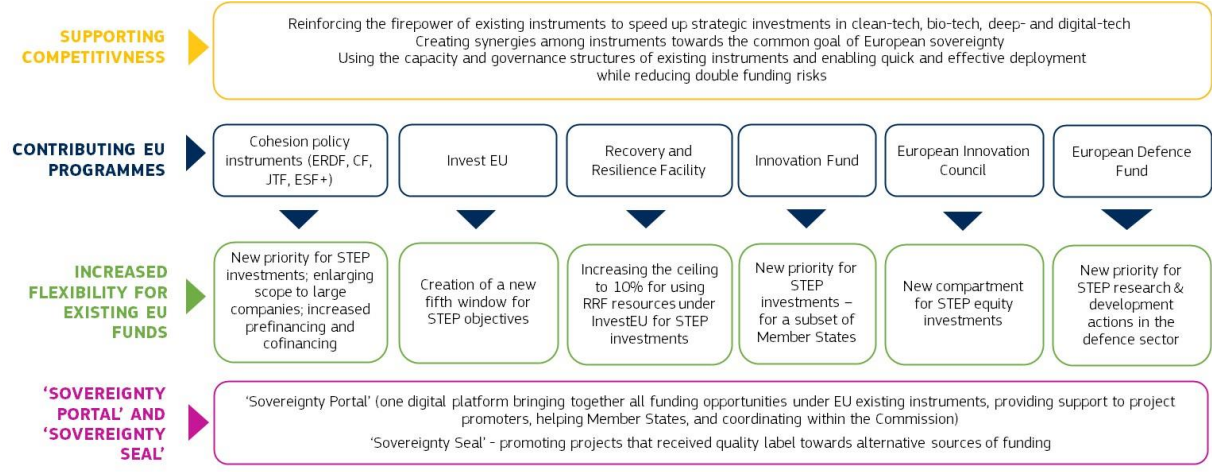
SUPPORTING COMPETITIVNESS

Reinforcing the firepower of existing instruments to speed up strategic investments in clean-tech, bio-tech, deep- and digital-tech
Creating synergies among instruments towards the common goal of European sovereignty
Using the capacity and governance structures of existing instruments and enabling quick and effective deployment while reducing double funding risks

CONTRIBUTING EU PROGRAMMES

Cohesion policy instruments (ERDF, CF, JTF, ESF+)

Invest EU

Recovery and Resilience Facility

Innovation Fund

European Innovation Council

European Defence Fund

INCREASED FLEXIBILITY FOR EXISTING EU FUNDS

New priority for STEP investments; enlarging scope to large companies; increased prefinancing and cofinancing

Creation of a new fifth window for STEP objectives

Increasing the ceiling to 10% for using RRF resources under InvestEU for STEP investments

New priority for STEP investments – for a subset of Member States

New compartment for STEP equity investments

New priority for STEP research & development actions in the defence sector

'SOVEREIGNTY PORTAL' AND 'SOVEREIGNTY SEAL'

'Sovereignty Portal' (one digital platform bringing together all funding opportunities under EU existing instruments, providing support to project promoters, helping Member States, and coordinating within the Commission)

'Sovereignty Seal' - promoting projects that received quality label towards alternative sources of funding